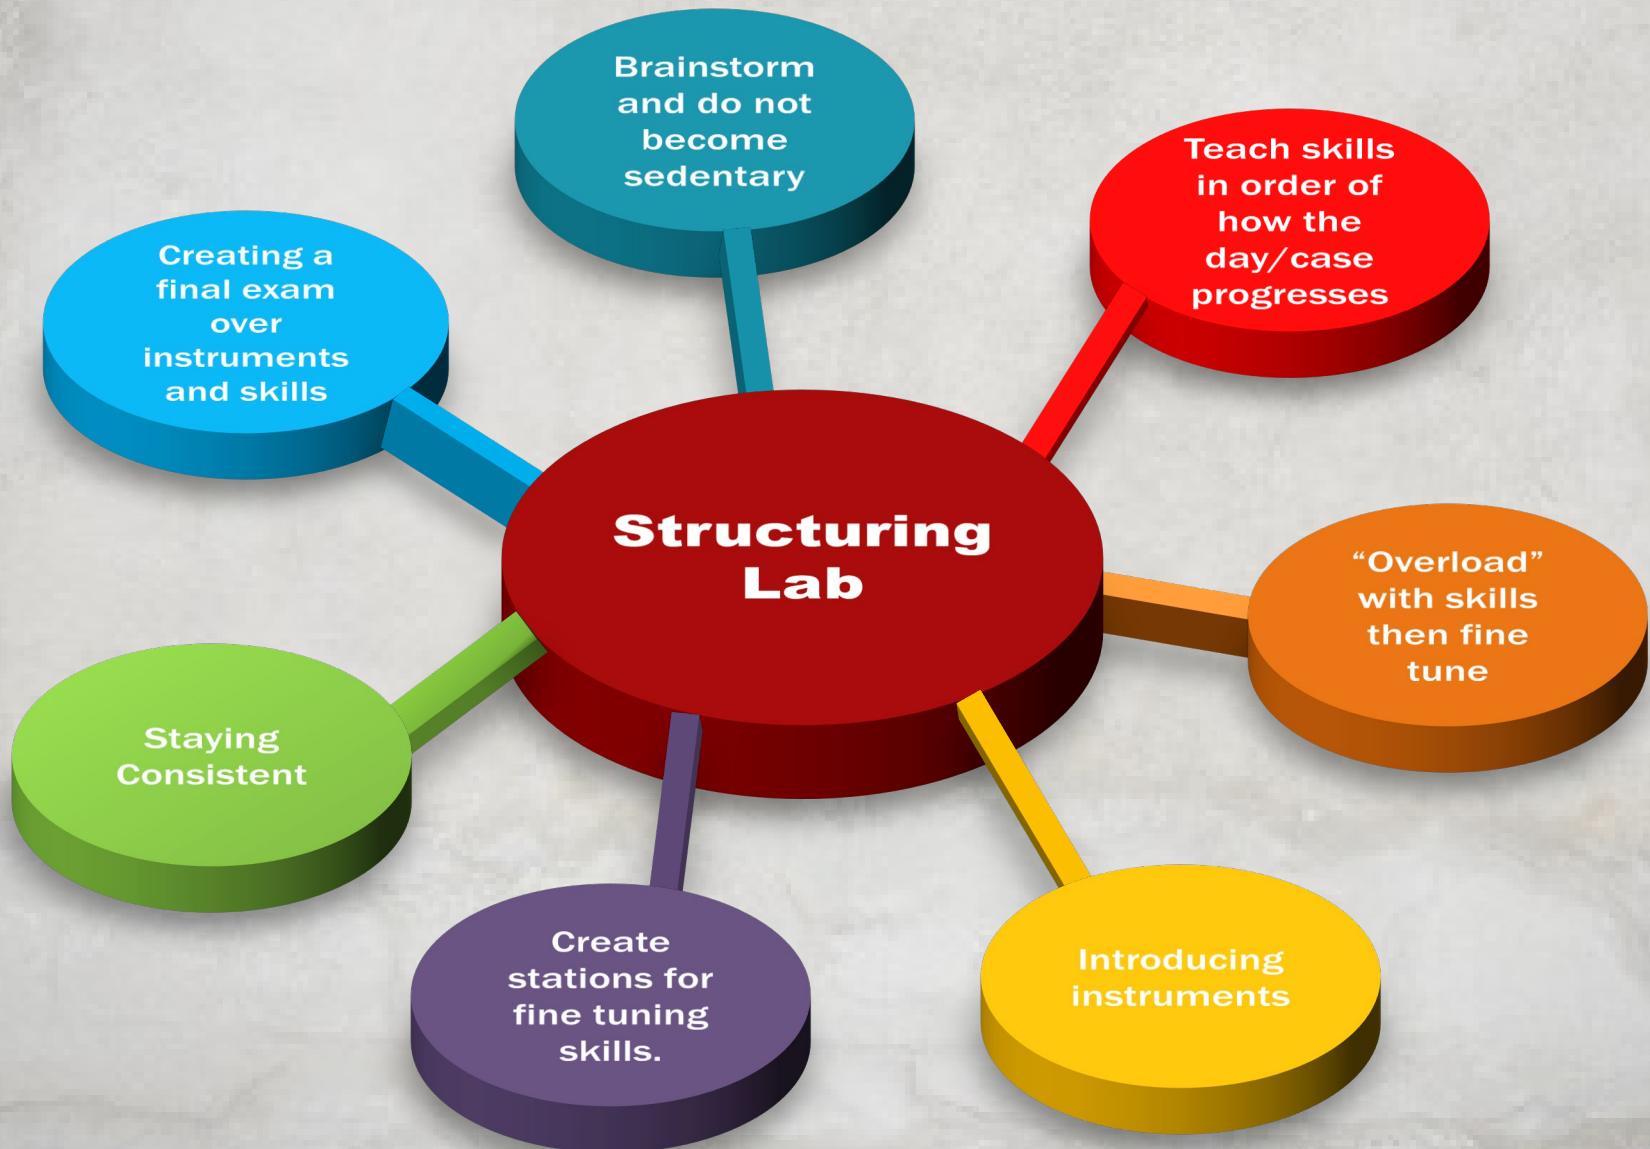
Structuring Lab

Brainstorm and do not become sedentary

Teach skills in order of how the day/case progresses

“Overload” with skills then fine tune

Introducing instruments

Create stations for fine tuning skills.

Staying Consistent

Creating a final exam over instruments and skills